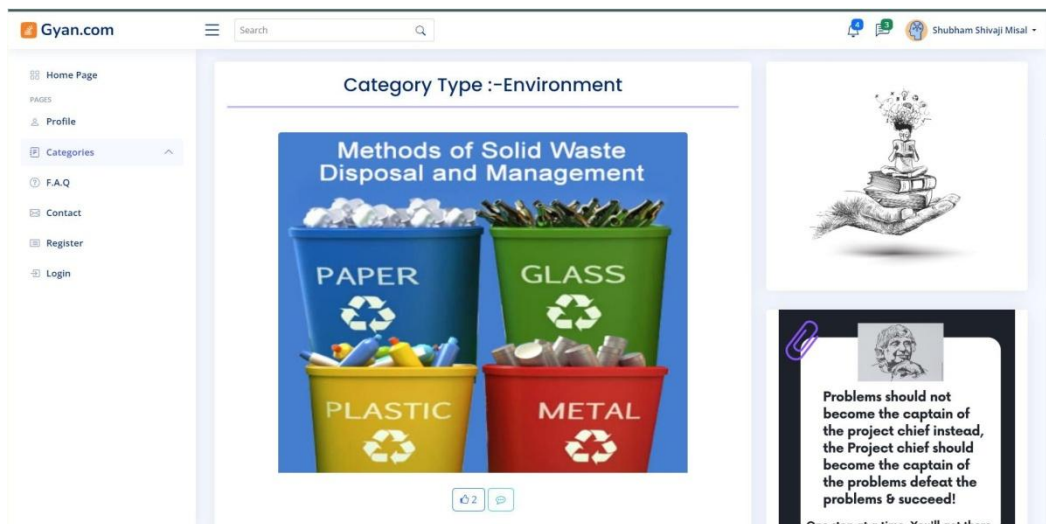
Gyan.com

Search

4 3 Shubham Shivaji Misal

Home Page

PAGES

Profile

Categories

F.A.Q

Contact

Register

Login

Category Type :-Environment

Methods of Solid Waste Disposal and Management

PAPER

GLASS

PLASTIC

METAL

2

Problems should not become the captain of the project chief instead, the Project chief should become the captain of the problems defeat the problems & succeed!

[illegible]